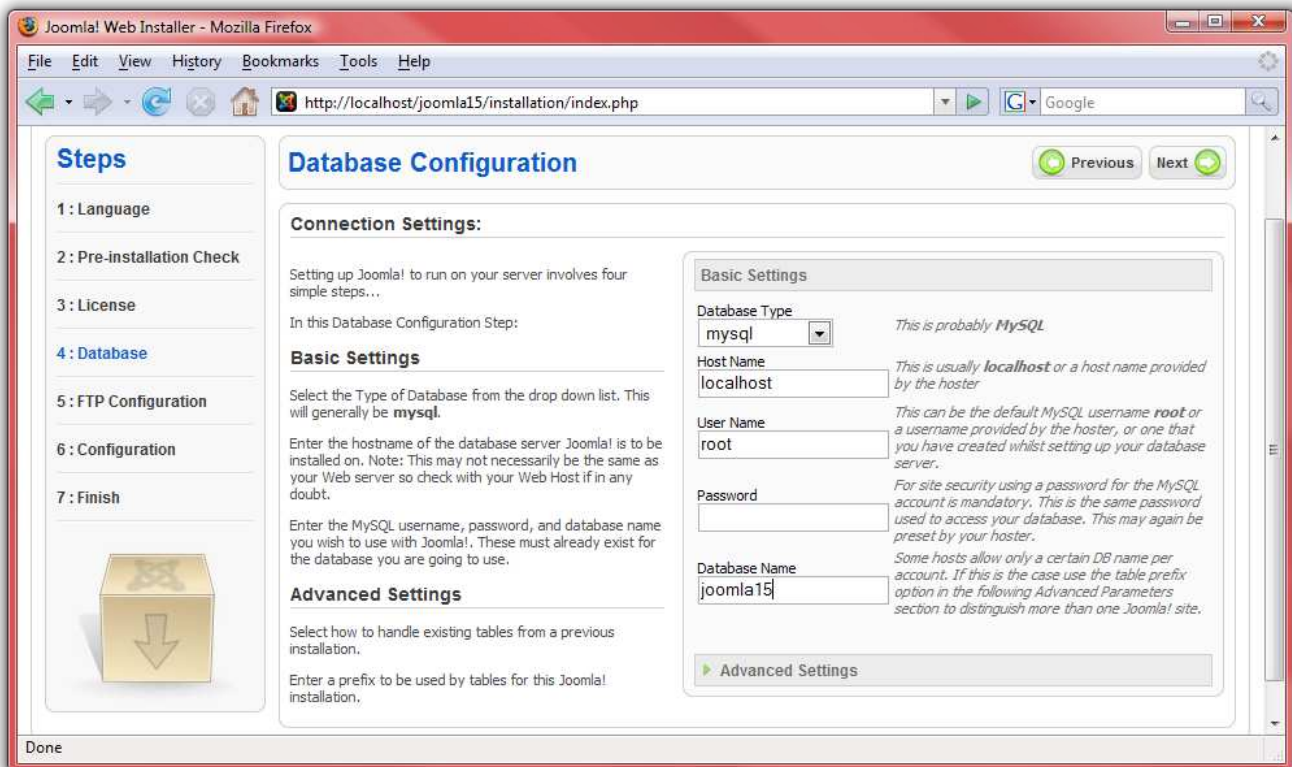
Joomla! Web Installer - Mozilla Firefox

File Edit View History Bookmarks Tools Help

http://localhost/joomla15/installation/index.php

Google

Steps

1 : Language

2 : Pre-installation Check

3 : License

4 : Database

5 : FTP Configuration

6 : Configuration

7 : Finish

Database Configuration

Previous Next

Connection Settings:

Setting up Joomla! to run on your server involves four simple steps...

In this Database Configuration Step:

Basic Settings

Select the Type of Database from the drop down list. This will generally be **mysql**.

Enter the hostname of the database server Joomla! is to be installed on. Note: This may not necessarily be the same as your Web server so check with your Web Host if in any doubt.

Enter the MySQL username, password, and database name you wish to use with Joomla!. These must already exist for the database you are going to use.

Advanced Settings

Select how to handle existing tables from a previous installation.

Enter a prefix to be used by tables for this Joomla! installation.

Basic Settings

Database Type
mysql

This is probably **MySQL**

Host Name
localhost

This is usually **localhost** or a host name provided by the hoster

User Name
root

This can be the default MySQL username **root** or a username provided by the hoster, or one that you have created whilst setting up your database server.

Password

For site security using a password for the MySQL account is mandatory. This is the same password used to access your database. This may again be preset by your hoster.

Database Name
joomla15

Some hosts allow only a certain DB name per account. If this is the case use the table prefix option in the following Advanced Parameters section to distinguish more than one Joomla! site.

Advanced Settings

Done